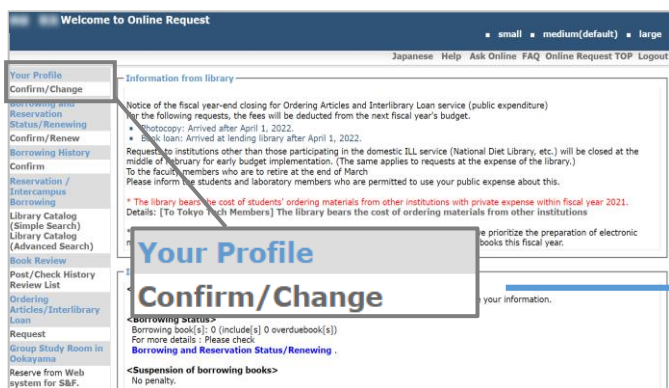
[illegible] Welcome to Online Request

small medium(default) large

Japanese Help Ask Online FAQ Online Request TOP Logout

Your Profile
Confirm/Change
Borrowing and Reservation Status/Renewing
Confirm/Renew
Borrowing History
Confirm
Reservation / Intercampus Borrowing
Library Catalog (Simple Search)
Library Catalog (Advanced Search)
Book Review
Post/Check History Review List
Ordering Articles/Interlibrary Loan
Request
Group Study Room in Ookayama
Reserve from Web system for S&F.

Information from library

Notice of the fiscal year-end closing for Ordering Articles and Interlibrary Loan service (public expenditure)
For the following requests, the fees will be deducted from the next fiscal year's budget.
• Photocopy: Arrived after April 1, 2022.
• Book loan: Arrived at lending library after April 1, 2022.
Requests to institutions other than those participating in the domestic ILL service (National Diet Library, etc.) will be closed at the middle of February for early budget implementation. (The same applies to requests at the expense of the library.)
To the faculty members who are to retire at the end of March
Please inform the students and laboratory members who are permitted to use your public expense about this.

* The library bears the cost of students' ordering materials from other institutions with private expense within fiscal year 2021.
Details: [To Tokyo Tech Members] The library bears the cost of ordering materials from other institutions

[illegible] prioritize the preparation of electronic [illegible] books this fiscal year.

Your Profile
Confirm/Change

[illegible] your information.

<Borrowing Status>
Borrowing book[s]: 0 (include[s] 0 overduebook[s])
For more details : Please check
Borrowing and Reservation Status/Renewing .

<Suspension of borrowing books>
No penalty.